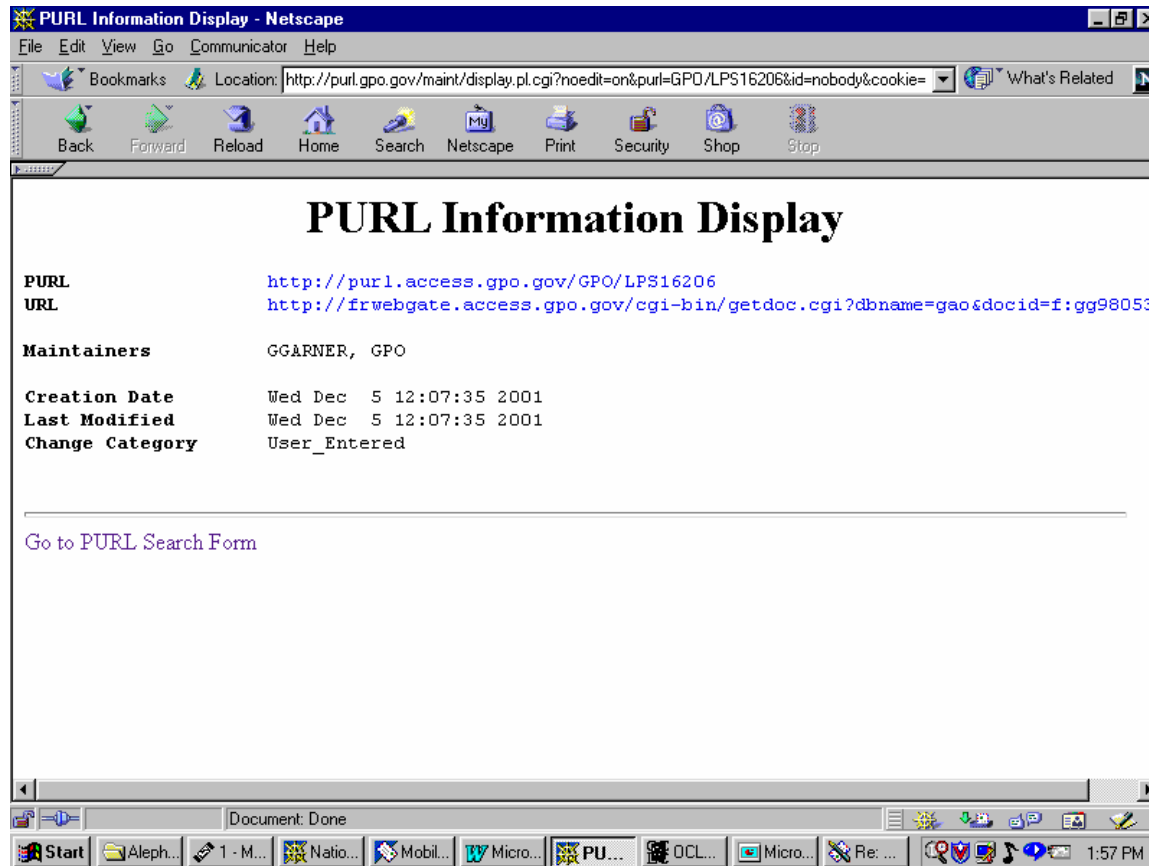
PURL Information Display - Netscape

File Edit View Go Communicator Help

Bookmarks Location: http://purl.gpo.gov/maint/display.pl.cgi?noedit=on&purl=GPO/LPS16206&id=nobody&cookie= What's Related

Back Forward Reload Home Search Netscape Print Security Shop Stop

PURL Information Display

| | |
|---|---|
| PURL | http://purl.access.gpo.gov/GPO/LPS16206 |
| URL | http://frwebgate.access.gpo.gov/cgi-bin/getdoc.cgi?dbname=gao&docid=f:gg98053 |
| Maintainers | GGARNER, GPO |
| Creation Date | Wed Dec 5 12:07:35 2001 |
| Last Modified | Wed Dec 5 12:07:35 2001 |
| Change Category | User_Entered |

Go to PURL Search Form

Document: Done

Start Aleph... 1 - M... Natio... Mobil... Micro... PU... OCL... Micro... Re: ... 1:57 PM